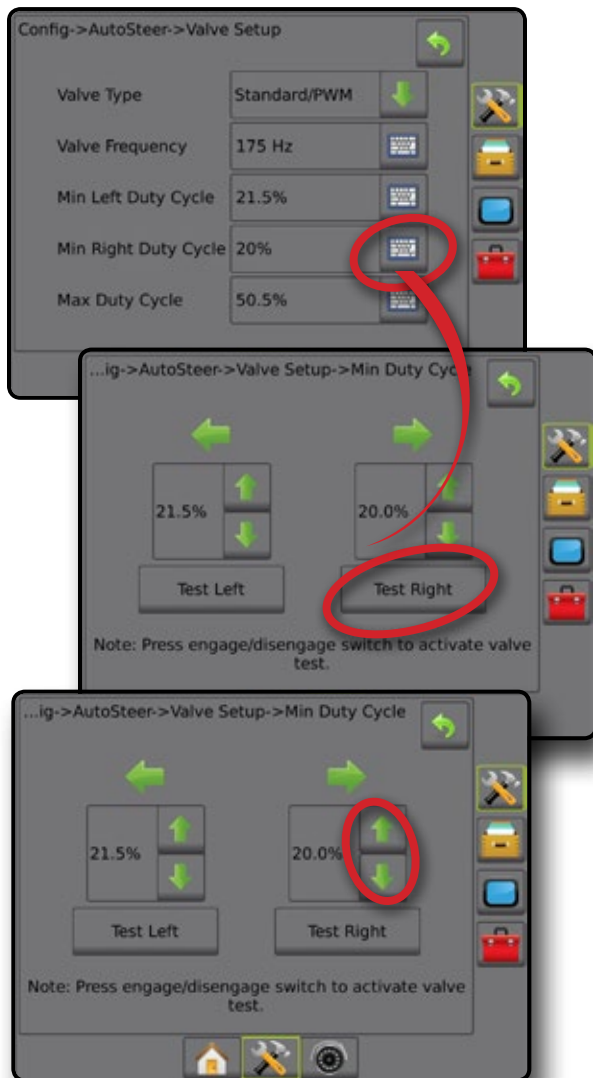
Config->AutoSteer->Valve Setup

Valve Type
Standard/PWM

Valve Frequency
175 Hz

Min Left Duty Cycle
21.5%

Min Right Duty Cycle
20%

Max Duty Cycle
50.5%

...ig->AutoSteer->Valve Setup->Min Duty Cycle

21.5%

20.0%

Test Left

Test Right

Note: Press engage/disengage switch to activate valve test.

...ig->AutoSteer->Valve Setup->Min Duty Cycle

21.5%

20.0%

Test Left

Test Right

Note: Press engage/disengage switch to activate valve test.